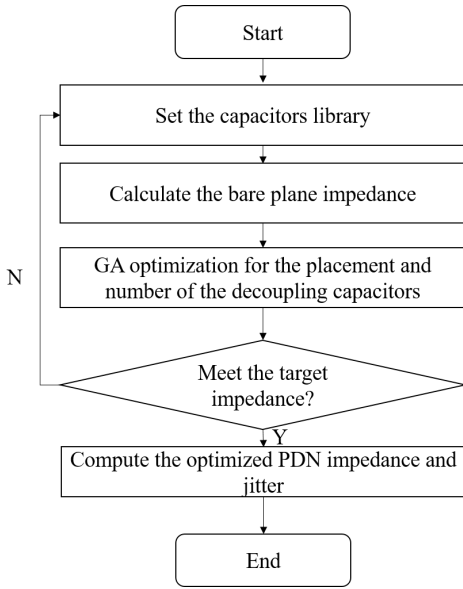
Start

Set the capacitors library

Calculate the bare plane impedance

N

GA optimization for the placement and number of the decoupling capacitors

Meet the target impedance?

Y

Compute the optimized PDN impedance and jitter

End